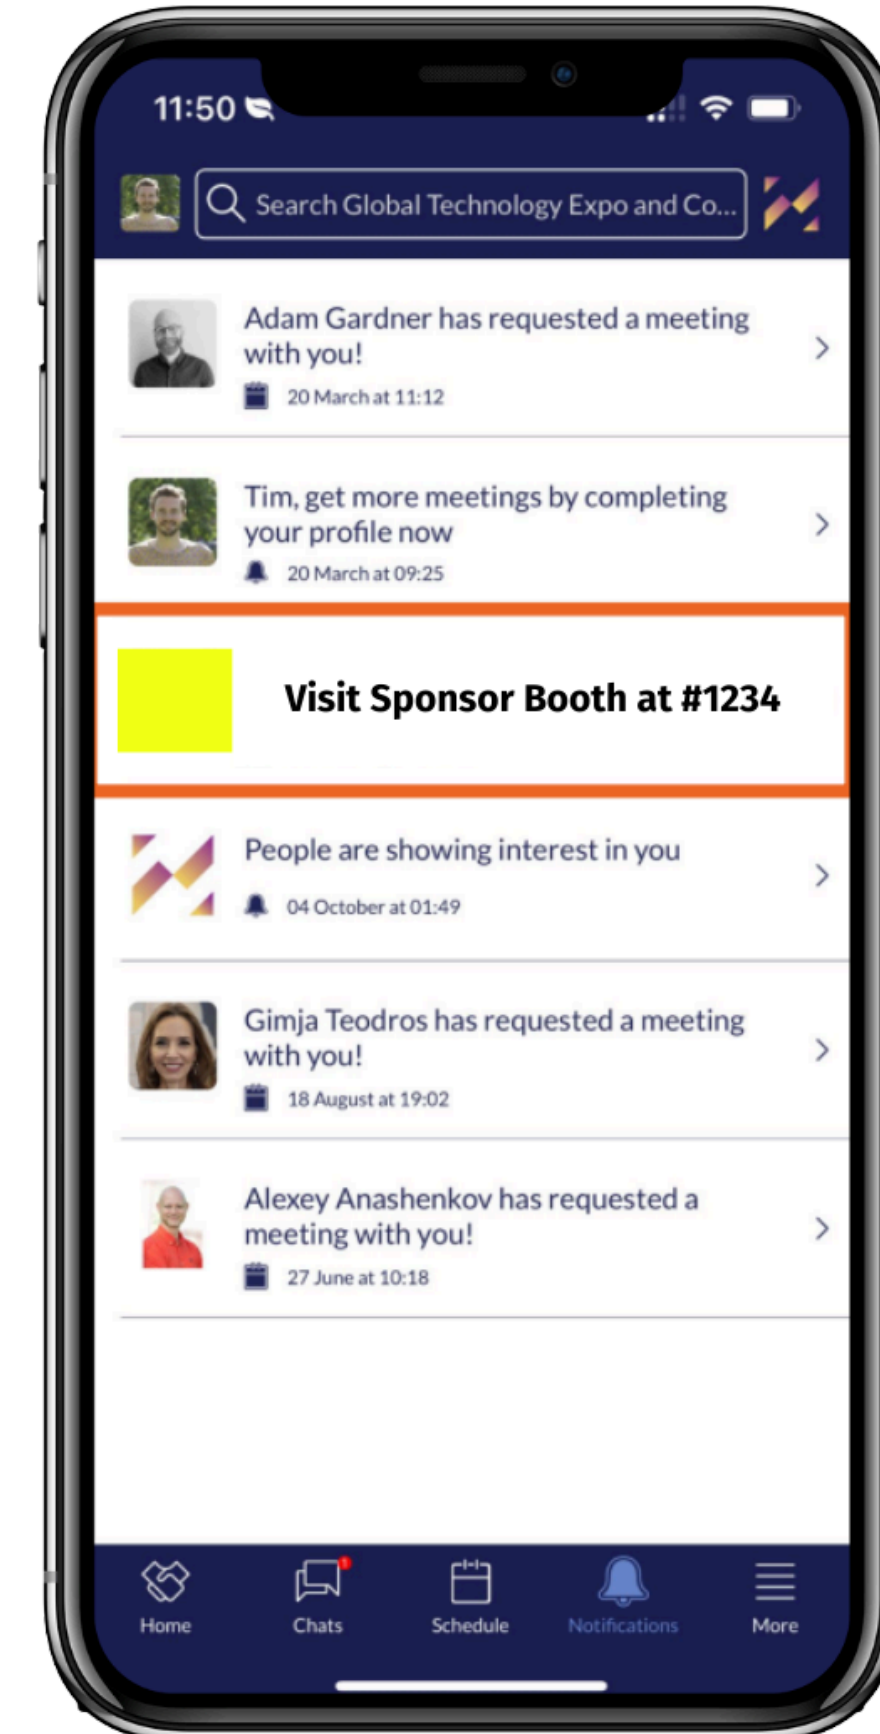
11:50

Search Global Technology Expo and Co...

Adam Gardner has requested a meeting with you!

20 March at 11:12

Tim, get more meetings by completing your profile now

20 March at 09:25

Visit Sponsor Booth at #1234

People are showing interest in you

04 October at 01:49

Gimja Teodros has requested a meeting with you!

18 August at 19:02

Alexey Anashenkov has requested a meeting with you!

27 June at 10:18

Home
Chats
Schedule
Notifications
More